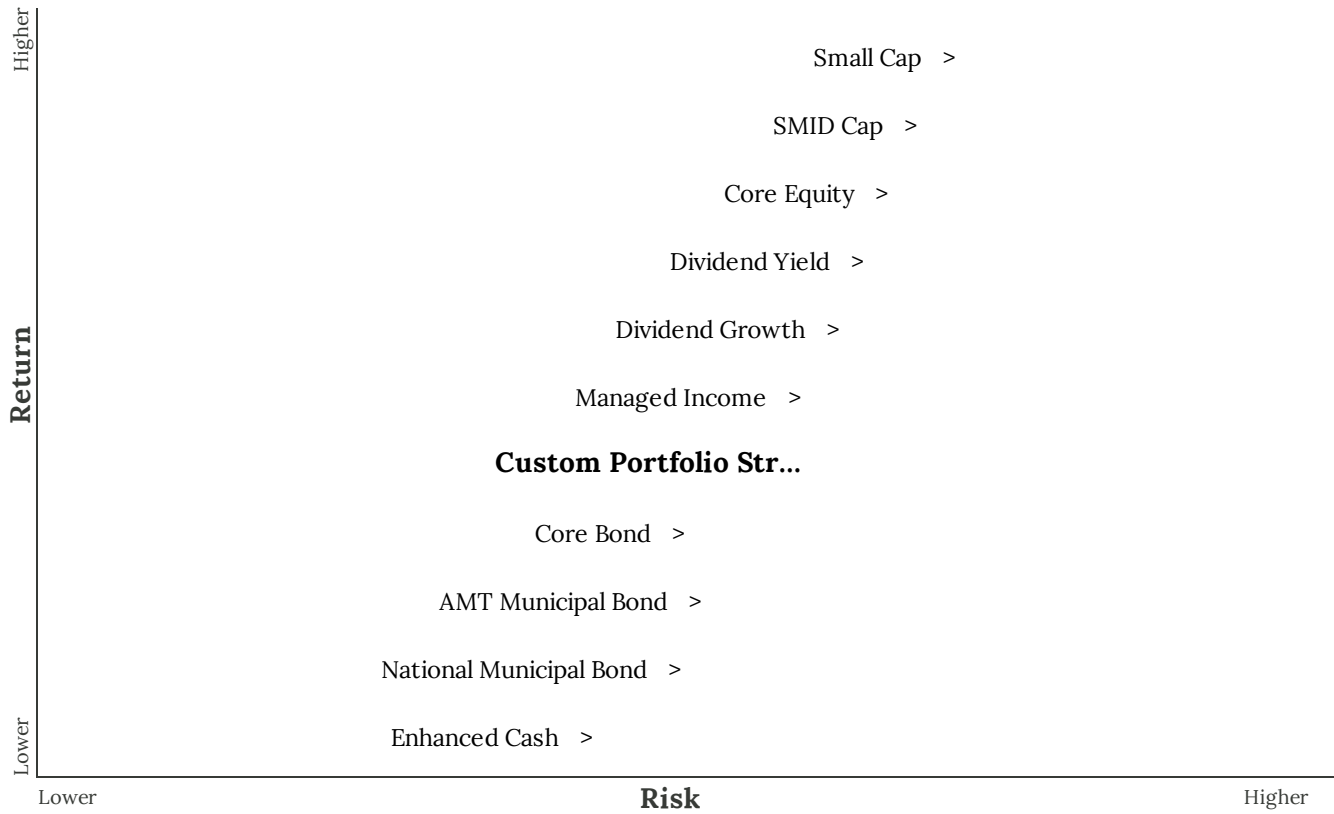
Higher

Small Cap >

SMID Cap >

Core Equity >

Dividend Yield >

Dividend Growth >

Managed Income >

Return

Custom Portfolio Str...

Core Bond >

AMT Municipal Bond >

National Municipal Bond >

Enhanced Cash >

Lower

Lower

Risk

Higher